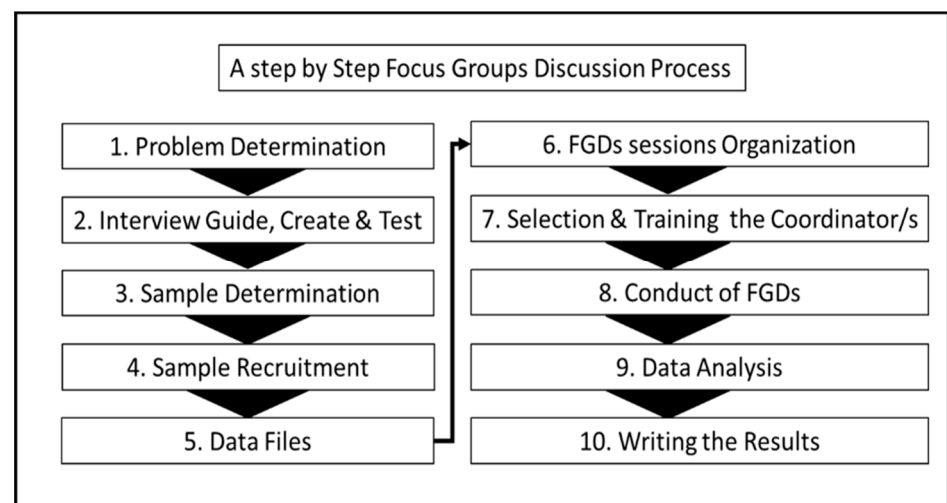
A step by Step Focus Groups Discussion Process

1. Problem Determination

2. Interview Guide, Create & Test

3. Sample Determination

4. Sample Recruitment

5. Data Files

6. FGDs sessions Organization

7. Selection & Training the Coordinator/s

8. Conduct of FGDs

9. Data Analysis

10. Writing the Results